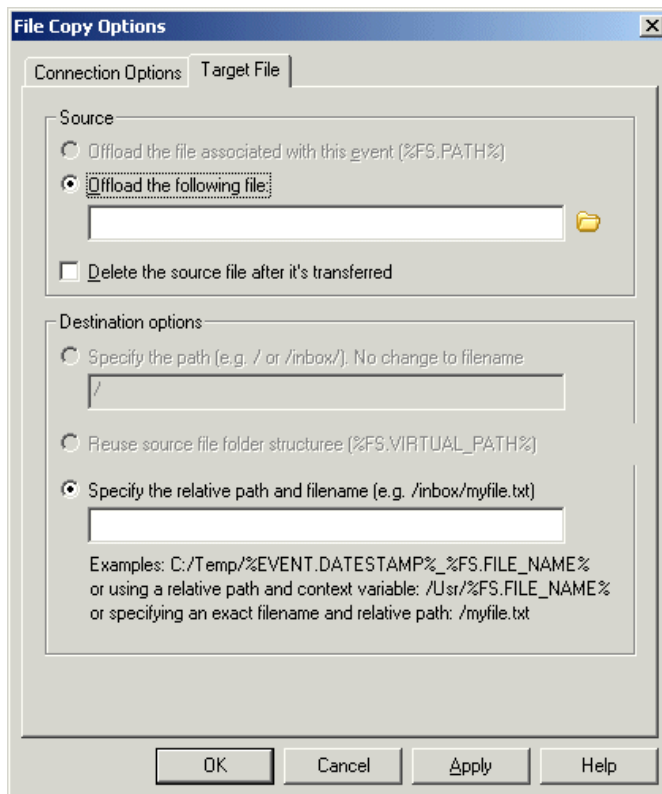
File Copy Options

Connection Options | Target File

Source

Offload the file associated with this event (%FS.PATH%)

Offload the following file:

Delete the source file after it's transferred

Destination options

Specify the path (e.g. / or /inbox/). No change to filename

/

Reuse source file folder structuree (%FS.VIRTUAL_PATH%)

Specify the relative path and filename (e.g. /inbox/myfile.txt)

Examples: C:/Temp/%EVENT.DATESTAMP%_%FS.FILE_NAME%
or using a relative path and context variable: /Usr/%FS.FILE_NAME%
or specifying an exact filename and relative path: /myfile.txt

OK | Cancel | Apply | Help